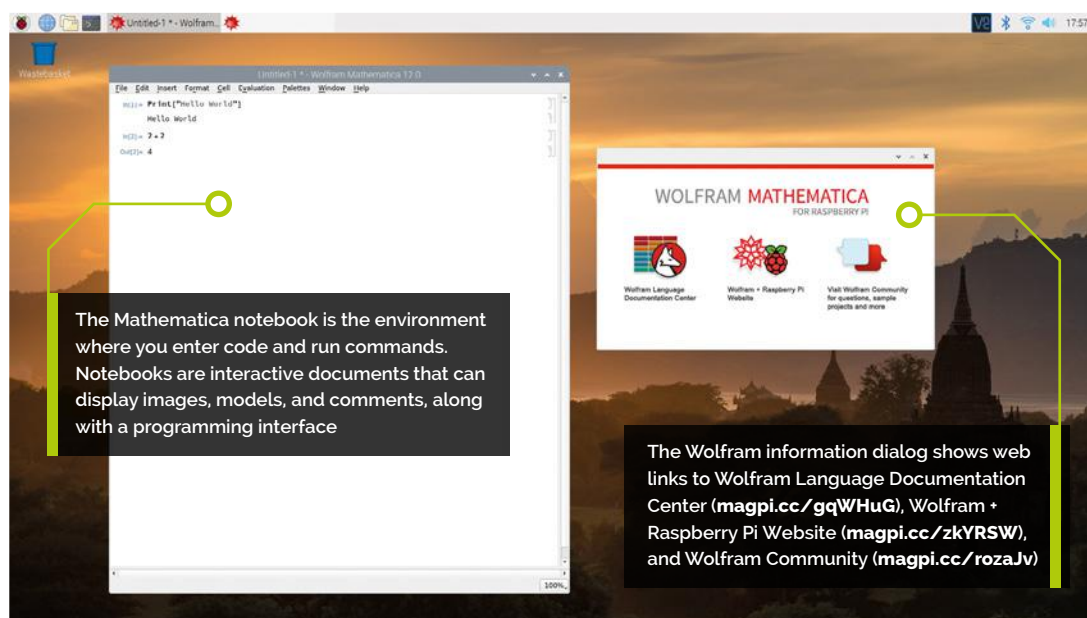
Untitled-1 * - Wolfram...

17:57

Wastebasket

Untitled-1 * - Wolfram Mathematica 12.0

File Edit Insert Format Cell Evaluation Palettes Window Help

In[1]:= Print["Hello World"]

Hello World

In[2]:= 2+2

Out[2]= 4

100%

WOLFRAM MATHEMATICA

FOR RASPBERRY PI

Wolfram Language Documentation Center

Wolfram + Raspberry Pi Website

Visit Wolfram Community for questions, sample projects and more

The Mathematica notebook is the environment where you enter code and run commands. Notebooks are interactive documents that can display images, models, and comments, along with a programming interface

The Wolfram information dialog shows web links to Wolfram Language Documentation Center (**magpi.cc/gqWHuG**), Wolfram + Raspberry Pi Website (**magpi.cc/zkYRSW**), and Wolfram Community (**magpi.cc/rozaJv**)